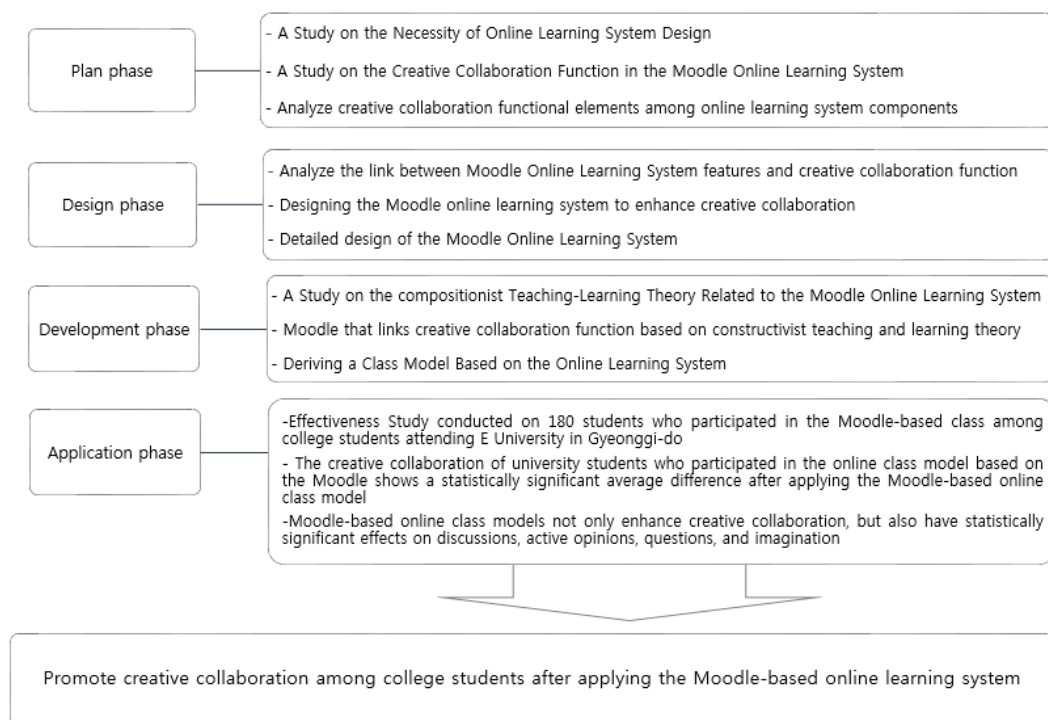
Plan phase

- A Study on the Necessity of Online Learning System Design
- A Study on the Creative Collaboration Function in the Moodle Online Learning System
- Analyze creative collaboration functional elements among online learning system components

Design phase

- Analyze the link between Moodle Online Learning System features and creative collaboration function
- Designing the Moodle online learning system to enhance creative collaboration
- Detailed design of the Moodle Online Learning System

Development phase

- A Study on the compositionist Teaching-Learning Theory Related to the Moodle Online Learning System
- Moodle that links creative collaboration function based on constructivist teaching and learning theory
- Deriving a Class Model Based on the Online Learning System

Application phase

-Effectiveness Study conducted on 180 students who participated in the Moodle-based class among college students attending E University in Gyeonggi-do
- The creative collaboration of university students who participated in the online class model based on the Moodle shows a statistically significant average difference after applying the Moodle-based online class model
-Moodle-based online class models not only enhance creative collaboration, but also have statistically significant effects on discussions, active opinions, questions, and imagination

Promote creative collaboration among college students after applying the Moodle-based online learning system